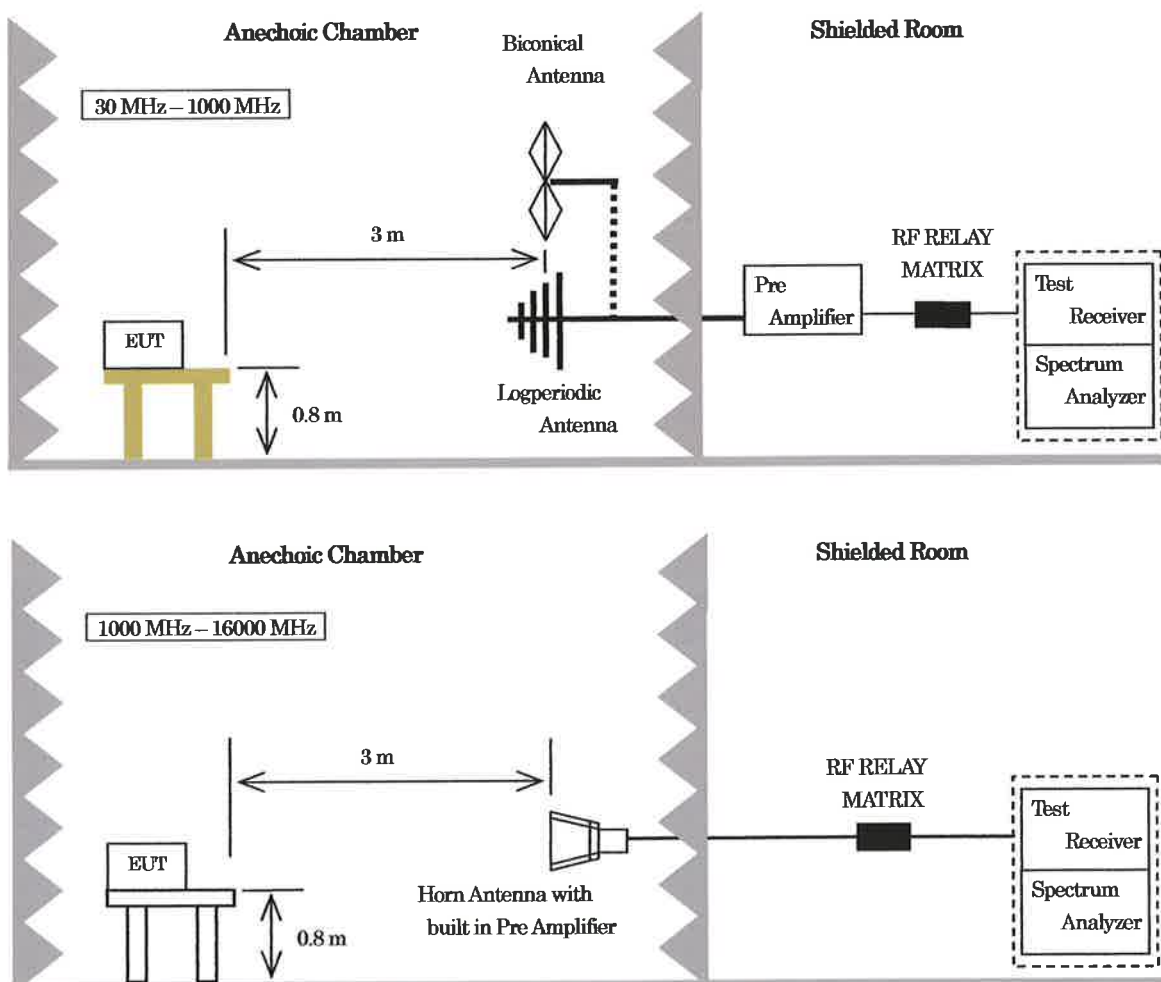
Anechoic Chamber

Biconical Antenna

Shielded Room

30 MHz – 1000 MHz

3 m

RF RELAY MATRIX

Pre Amplifier

Test Receiver

Spectrum Analyzer

EUT

0.8 m

Logperiodic Antenna

Anechoic Chamber

Shielded Room

1000 MHz – 16000 MHz

3 m

RF RELAY MATRIX

Test Receiver

Spectrum Analyzer

EUT

Horn Antenna with built in Pre Amplifier

0.8 m